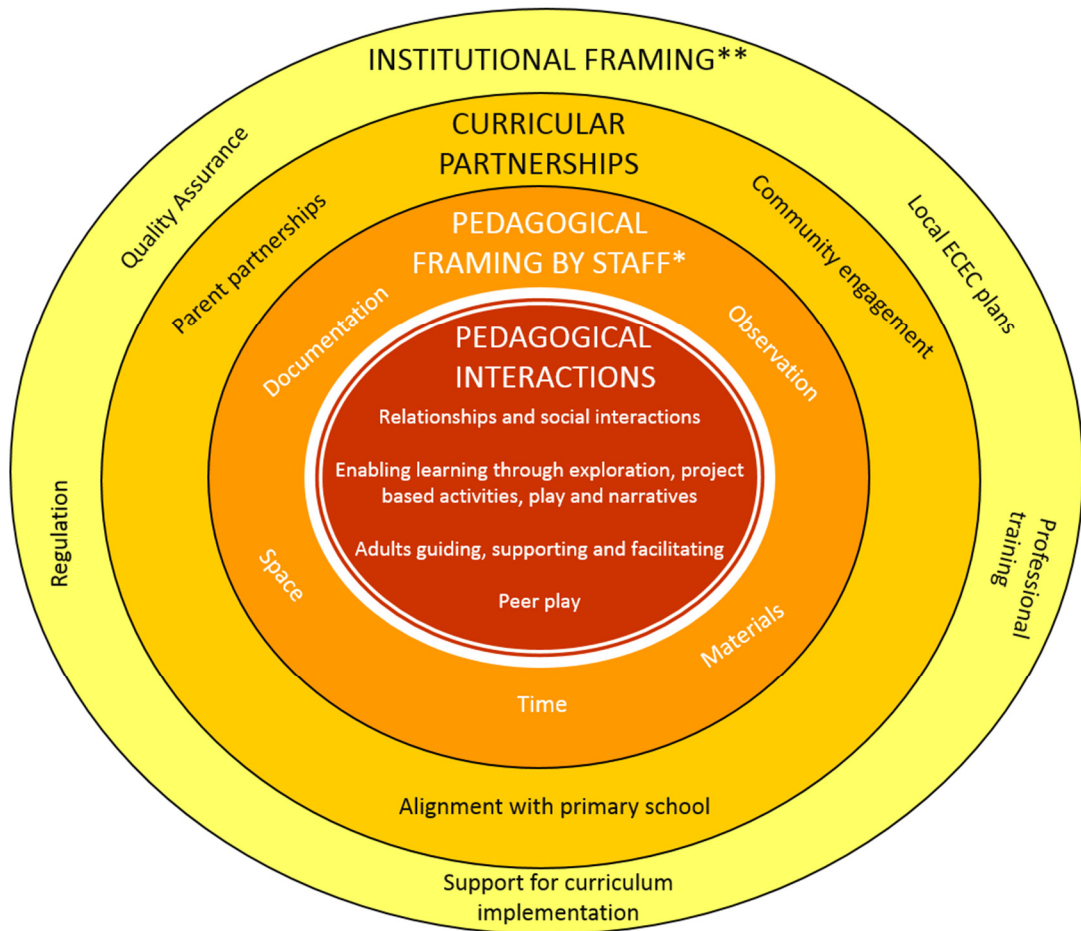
INSTITUTIONAL FRAMING**

Quality Assurance

Local ECEC plans

Regulation

Professional training

Support for curriculum implementation

CURRICULAR PARTNERSHIPS

Parent partnerships

Community engagement

Alignment with primary school

PEDAGOGICAL FRAMING BY STAFF*

Documentation

Observation

Space

Materials

Time

PEDAGOGICAL INTERACTIONS

Relationships and social interactions

Enabling learning through exploration, project based activities, play and narratives

Adults guiding, supporting and facilitating

Peer play